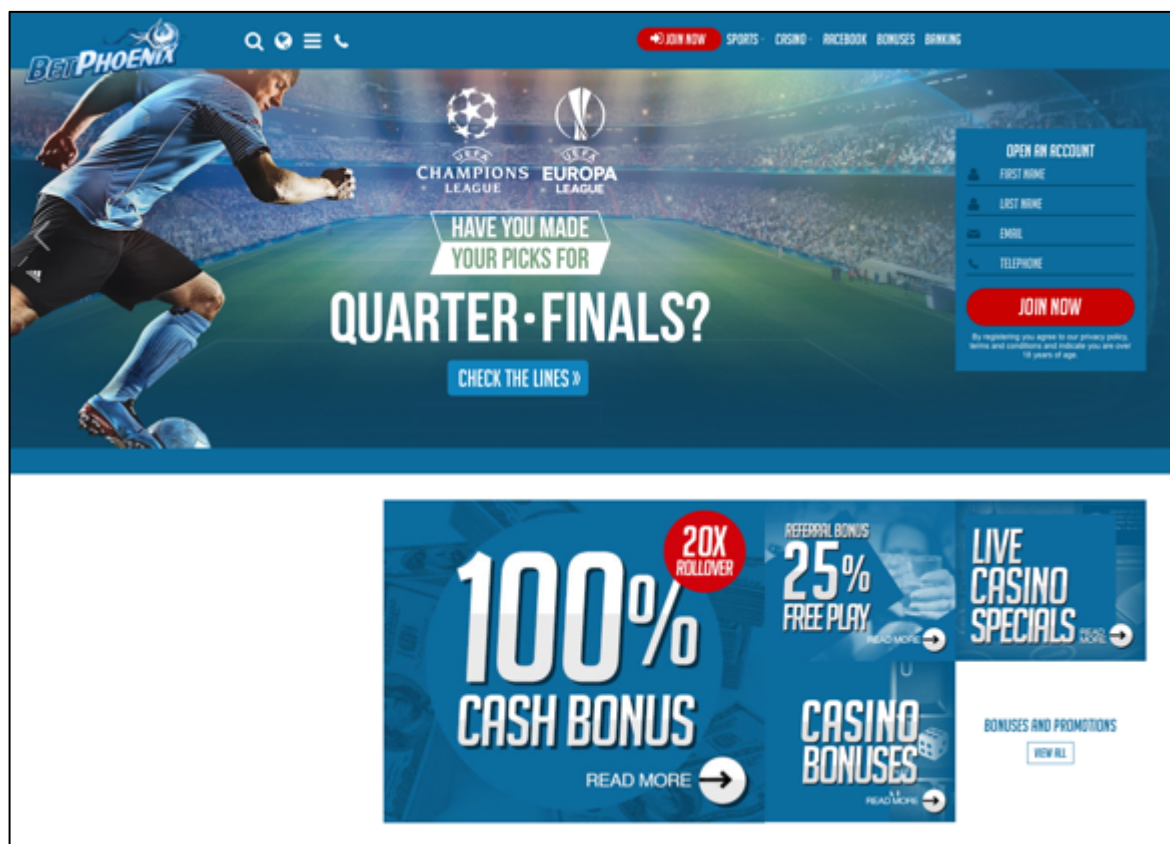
BetPhoenix

JOIN NOW SPORTS CASINO RACEBOOK BONUSES BANKING

UEFA CHAMPIONS LEAGUE

UEFA EUROPA LEAGUE

HAVE YOU MADE YOUR PICKS FOR

QUARTER-FINALS?

CHECK THE LINES »

OPEN AN ACCOUNT

FIRST NAME

LAST NAME

EMAIL

TELEPHONE

JOIN NOW

By registering you agree to our privacy policy, terms and conditions and indicate you are over 18 years of age.

20X ROLLOVER

100% CASH BONUS

READ MORE

REFERRAL BONUS 25% FREE PLAY

READ MORE

LIVE CASINO SPECIALS

READ MORE

CASINO BONUSES

READ MORE

BONUSES AND PROMOTIONS

VIEW ALL